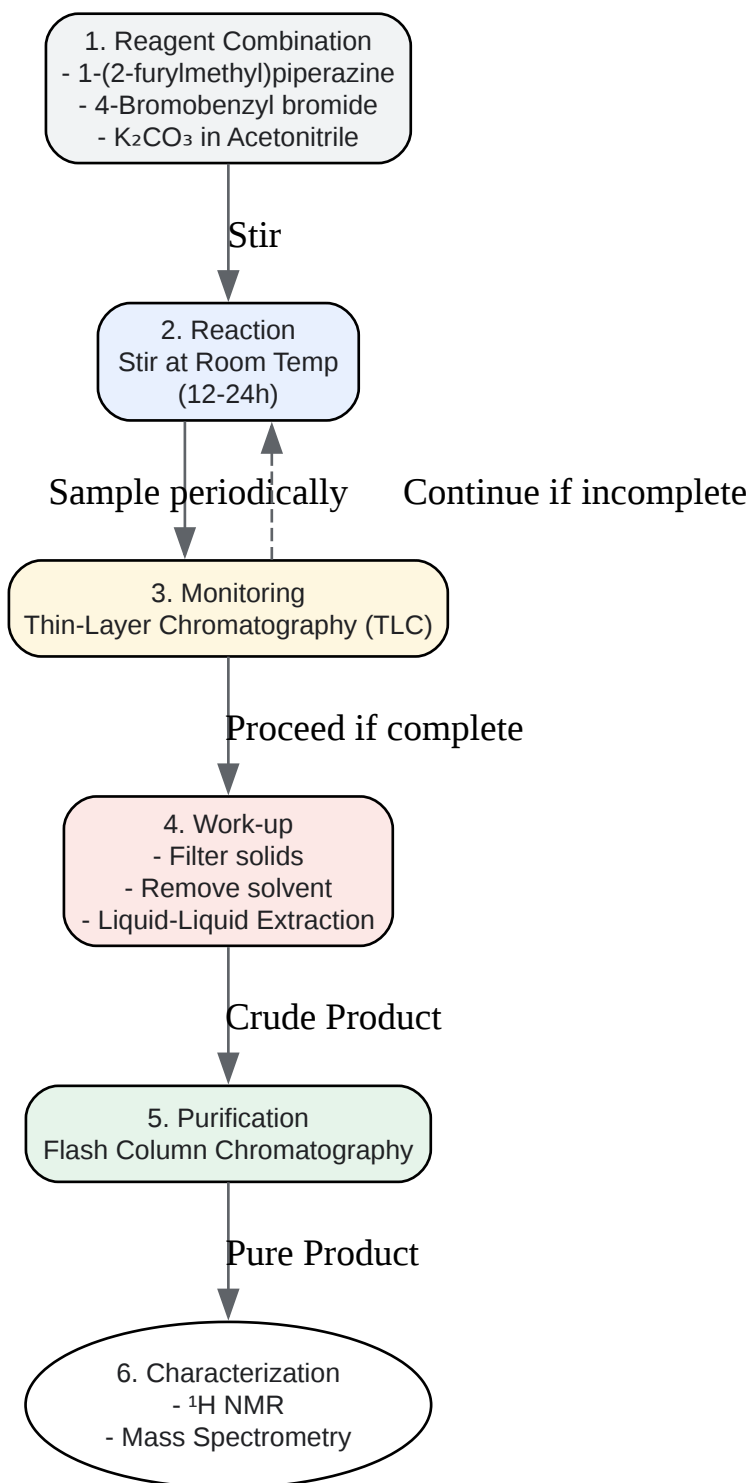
1. Reagent Combination
- 1-(2-furylmethyl)piperazine
- 4-Bromobenzyl bromide
- $K_2CO_3$ in Acetonitrile

Stir

2. Reaction
Stir at Room Temp
(12-24h)

Sample periodically

Continue if incomplete

3. Monitoring
Thin-Layer Chromatography (TLC)

Proceed if complete

4. Work-up
- Filter solids
- Remove solvent
- Liquid-Liquid Extraction

Crude Product

5. Purification
Flash Column Chromatography

Pure Product

6. Characterization
- $^1$H NMR
- Mass Spectrometry